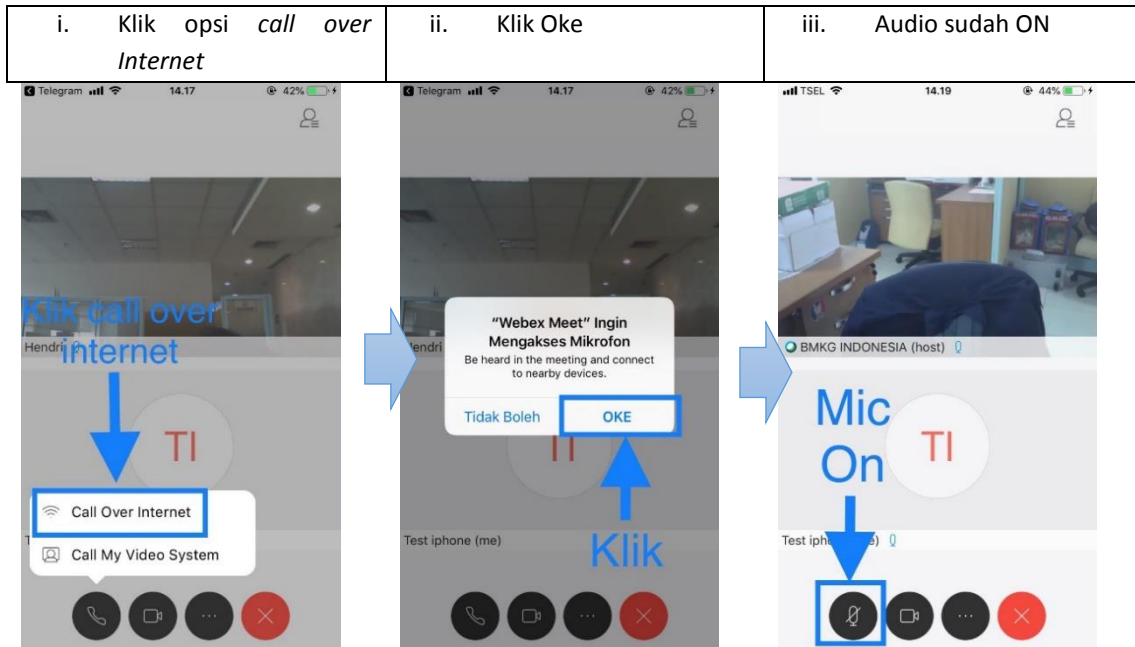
| i. Klik opsi *call over Internet* | ii. Klik Oke | iii. Audio sudah ON |
|---|---|---|

Telegram 14.17 42%

Klik call over internet

Hendri

TI

Call Over Internet

Call My Video System

Telegram 14.17 42%

"Webex Meet" Ingin Mengakses Mikrofon

Be heard in the meeting and connect to nearby devices.

Tidak Boleh

OKE

Hendri

TI

Test iphone (me)

Klik

TSEL 14.19 44%

BMKG INDONESIA (host)

Mic On

TI

Test ipho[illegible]e)